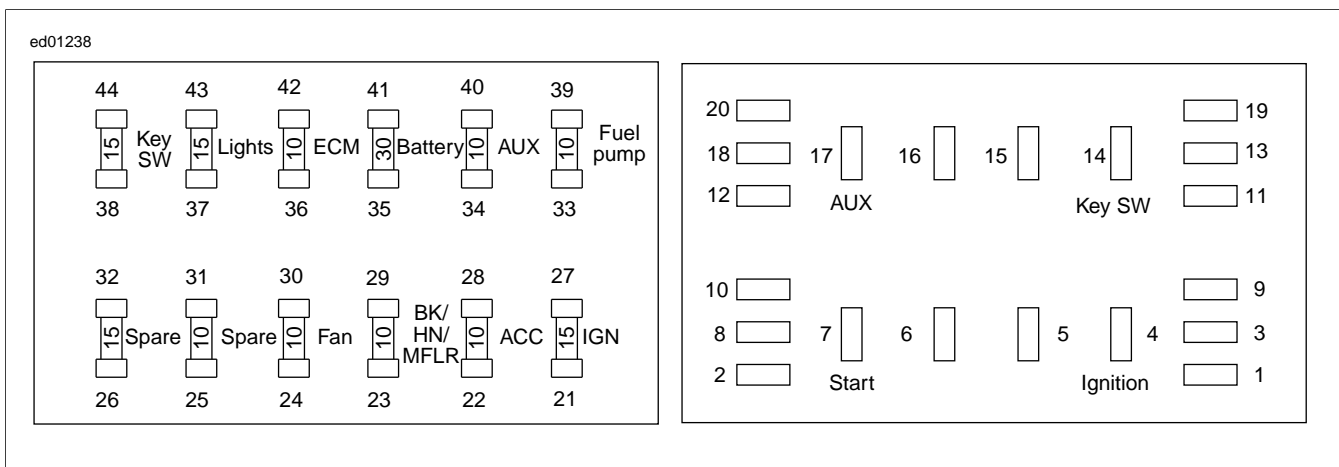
ed01238

44 43 42 41 40 39

15 Key SW
15 Lights
10 ECM
30 Battery
10 AUX
10 Fuel pump

38 37 36 35 34 33

32 31 30 29 28 27

15 Spare
10 Spare
10 Fan
10 BK/ HN/ MFLR
10 ACC
15 IGN

26 25 24 23 22 21

20 19
18 17 16 15 14 13
12 11
AUX
Key SW

10 9
8 7 6 5 4 3
2 1
Start
Ignition